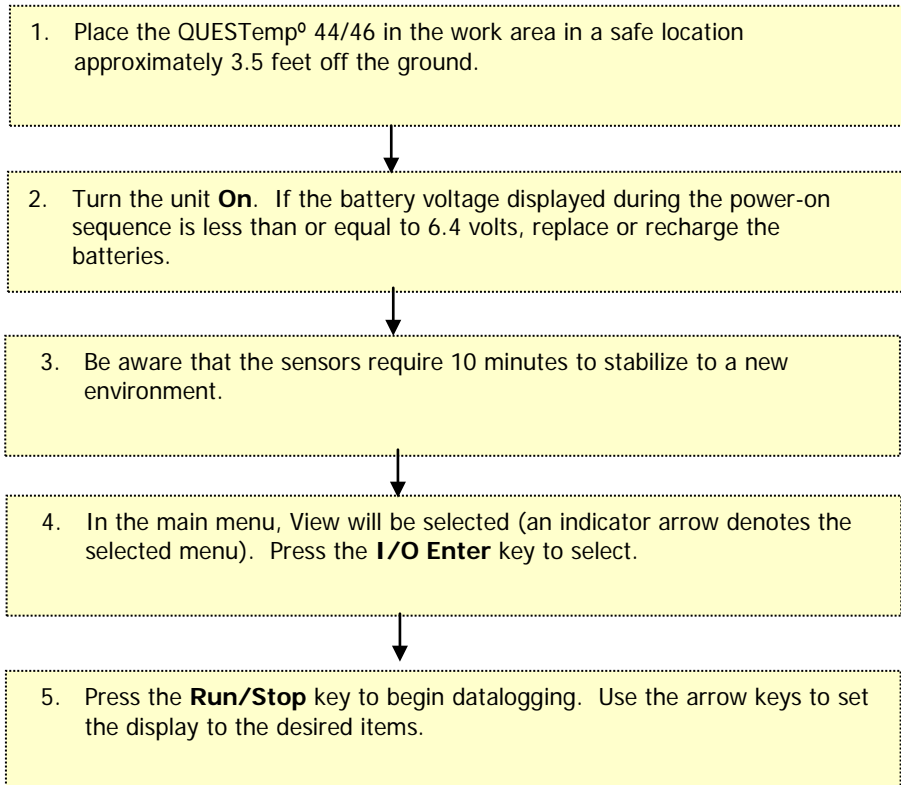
1. Place the QUESTemp° 44/46 in the work area in a safe location approximately 3.5 feet off the ground.

2. Turn the unit **On**. If the battery voltage displayed during the power-on sequence is less than or equal to 6.4 volts, replace or recharge the batteries.

3. Be aware that the sensors require 10 minutes to stabilize to a new environment.

4. In the main menu, View will be selected (an indicator arrow denotes the selected menu). Press the **I/O Enter** key to select.

5. Press the **Run/Stop** key to begin datalogging. Use the arrow keys to set the display to the desired items.